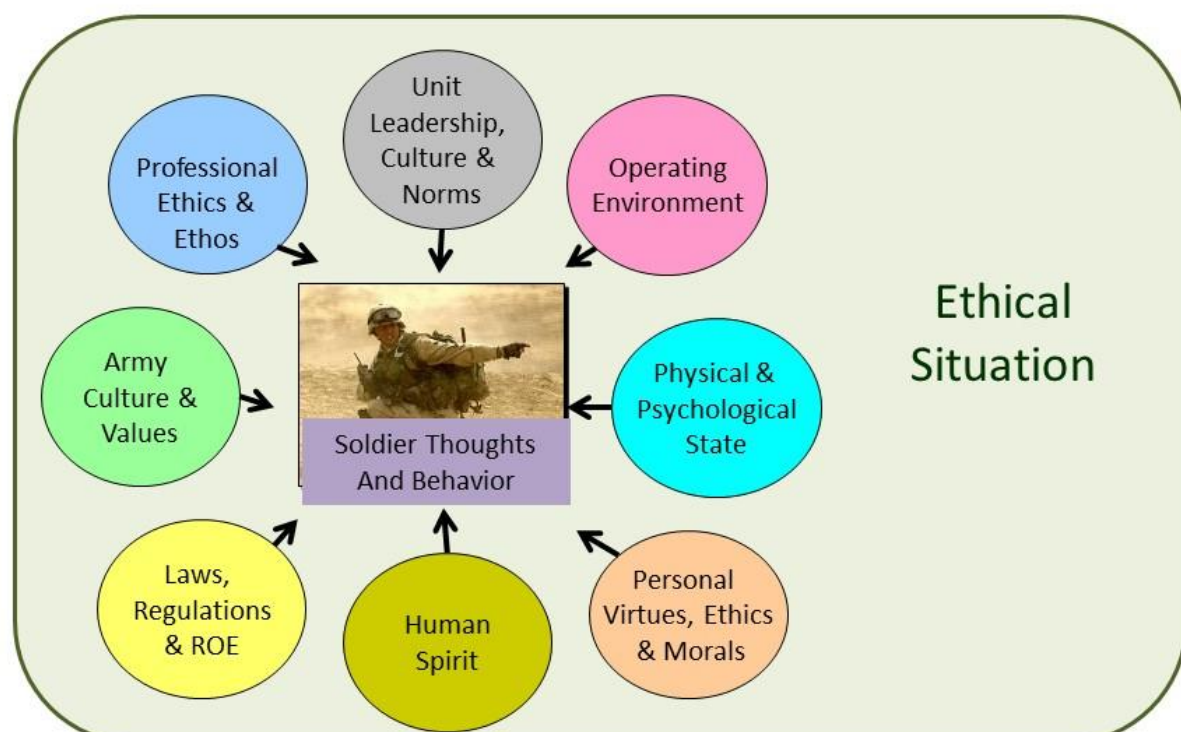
Unit Leadership, Culture & Norms

Professional Ethics & Ethos

Operating Environment

Ethical Situation

Army Culture & Values

Soldier Thoughts And Behavior

Physical & Psychological State

Laws, Regulations & ROE

Human Spirit

Personal Virtues, Ethics & Morals